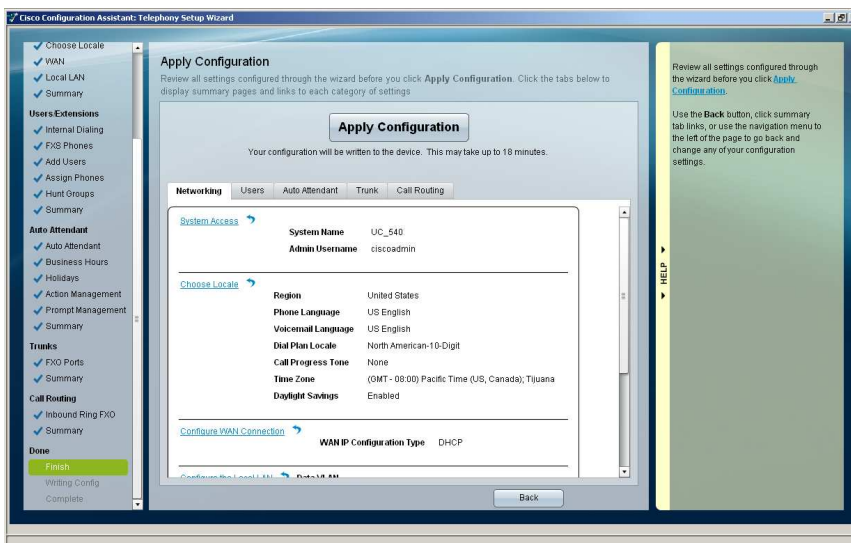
Cisco Configuration Assistant: Telephony Setup Wizard

Choose Locale
WAN
Local LAN
Summary
Users/Extensions
Internal Dialing
FXS Phones
Add Users
Assign Phones
Hunt Groups
Summary
Auto Attendant
Auto Attendant
Business Hours
Holidays
Action Management
Prompt Management
Summary
Trunks
FXO Ports
Summary
Call Routing
Inbound Ring FXO
Summary
Done
Finish
Writing Config
Complete

Apply Configuration

Review all settings configured through the wizard before you click **Apply Configuration**. Click the tabs below to display summary pages and links to each category of settings

Apply Configuration

Your configuration will be written to the device. This may take up to 18 minutes.

Networking | Users | Auto Attendant | Trunk | Call Routing

System Access

System Name UC_540
Admin Username ciscoadmin

Choose Locale

Region United States
Phone Language US English
Voicemail Language US English
Dial Plan Locale North American-10-Digit
Call Progress Tone None
Time Zone (GMT - 08:00) Pacific Time (US, Canada); Tijuana
Daylight Savings Enabled

Configure WAN Connection

WAN IP Configuration Type DHCP

Configure the Local LAN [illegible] Data VLAN

Back

HELP

Review all settings configured through the wizard before you click Apply Configuration.

Use the **Back** button, click summary tab links, or use the navigation menu to the left of the page to go back and change any of your configuration settings.